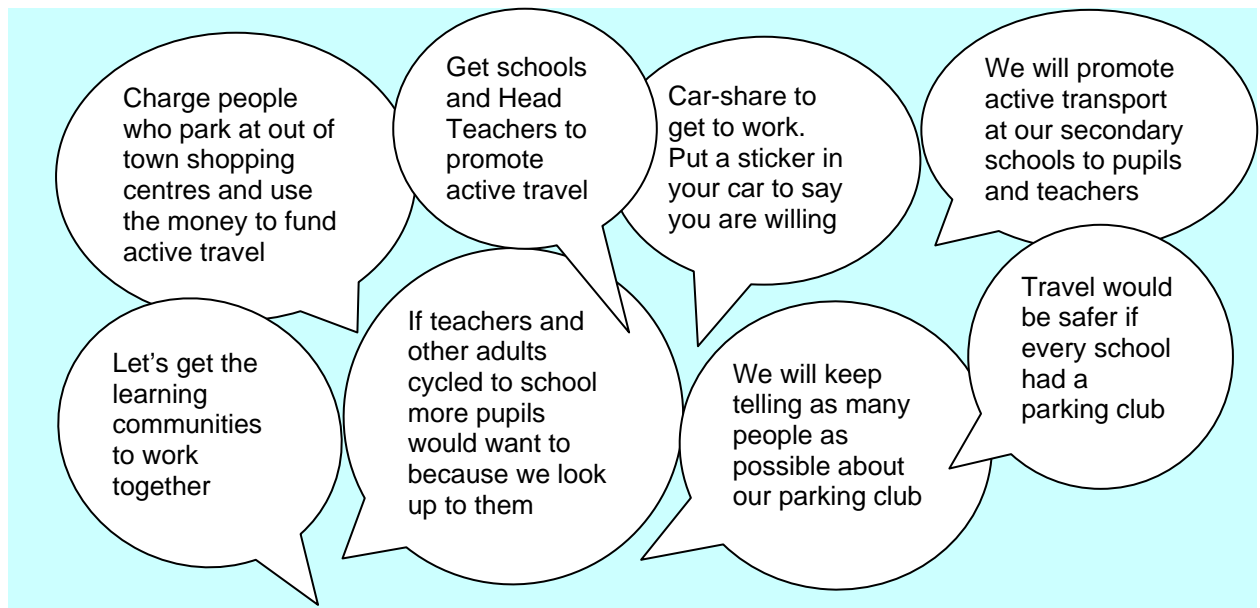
Charge people who park at out of town shopping centres and use the money to fund active travel

Get schools and Head Teachers to promote active travel

Car-share to get to work. Put a sticker in your car to say you are willing

We will promote active transport at our secondary schools to pupils and teachers

Let's get the learning communities to work together

If teachers and other adults cycled to school more pupils would want to because we look up to them

We will keep telling as many people as possible about our parking club

Travel would be safer if every school had a parking club